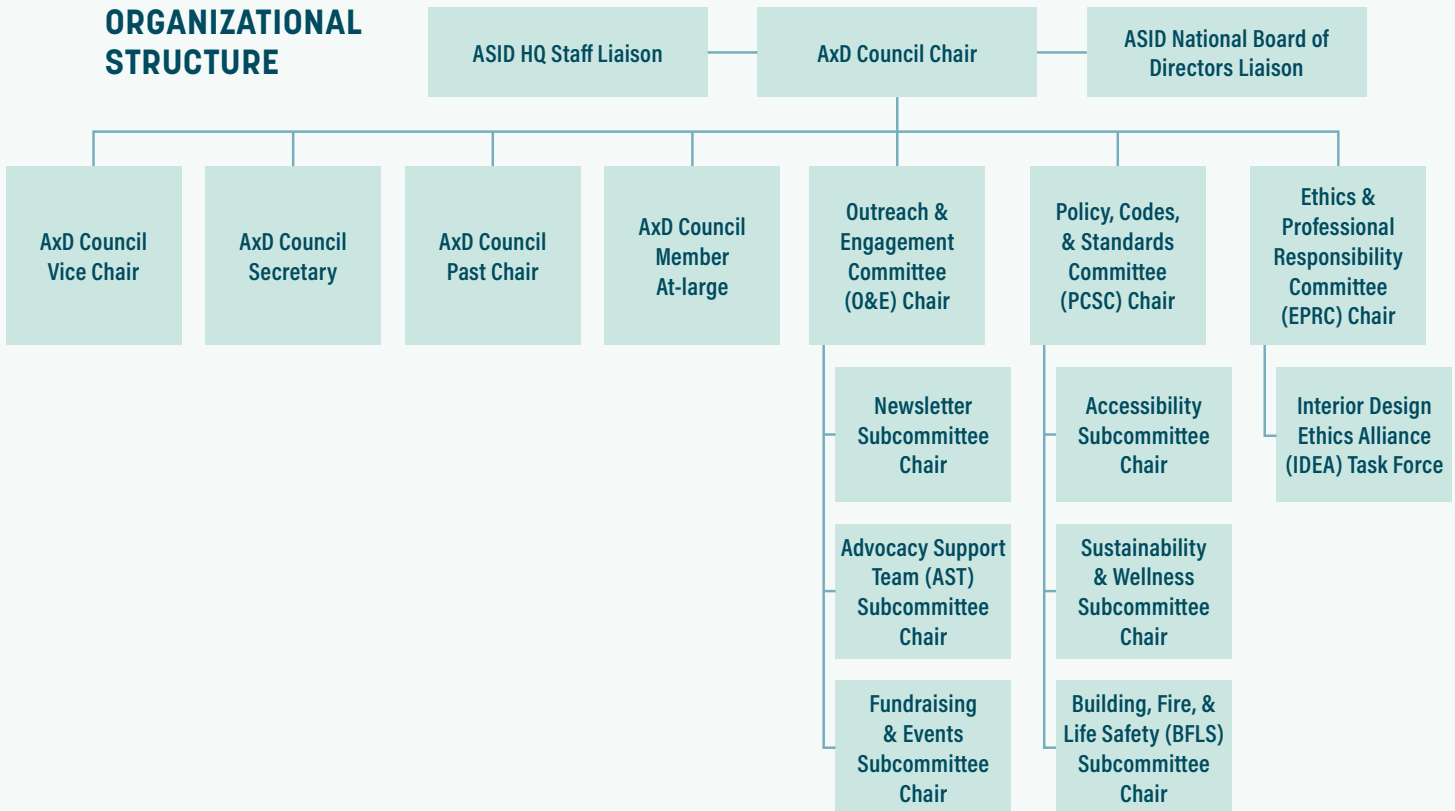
ORGANIZATIONAL STRUCTURE

ASID HQ Staff Liaison

AxD Council Chair

ASID National Board of Directors Liaison

AxD Council Vice Chair

AxD Council Secretary

AxD Council Past Chair

AxD Council Member At-large

Outreach & Engagement Committee (O&E) Chair

Newsletter Subcommittee Chair

Advocacy Support Team (AST) Subcommittee Chair

Fundraising & Events Subcommittee Chair

Policy, Codes, & Standards Committee (PCSC) Chair

Accessibility Subcommittee Chair

Sustainability & Wellness Subcommittee Chair

Building, Fire, & Life Safety (BFLS) Subcommittee Chair

Ethics & Professional Responsibility Committee (EPRC) Chair

Interior Design Ethics Alliance (IDEA) Task Force